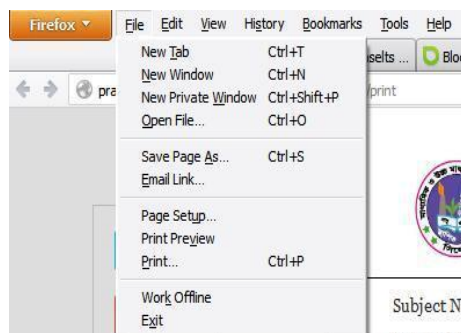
Firefox ▾ File Edit View History Bookmarks Tools Help

New Tab Ctrl+T
New Window Ctrl+N
New Private Window Ctrl+Shift+P
Open File... Ctrl+O

Save Page As... Ctrl+S
Email Link...

Page Setup...
Print Preview
Print... Ctrl+P

Work Offline
Exit

pra

sults ... Blo

/print

Subject N